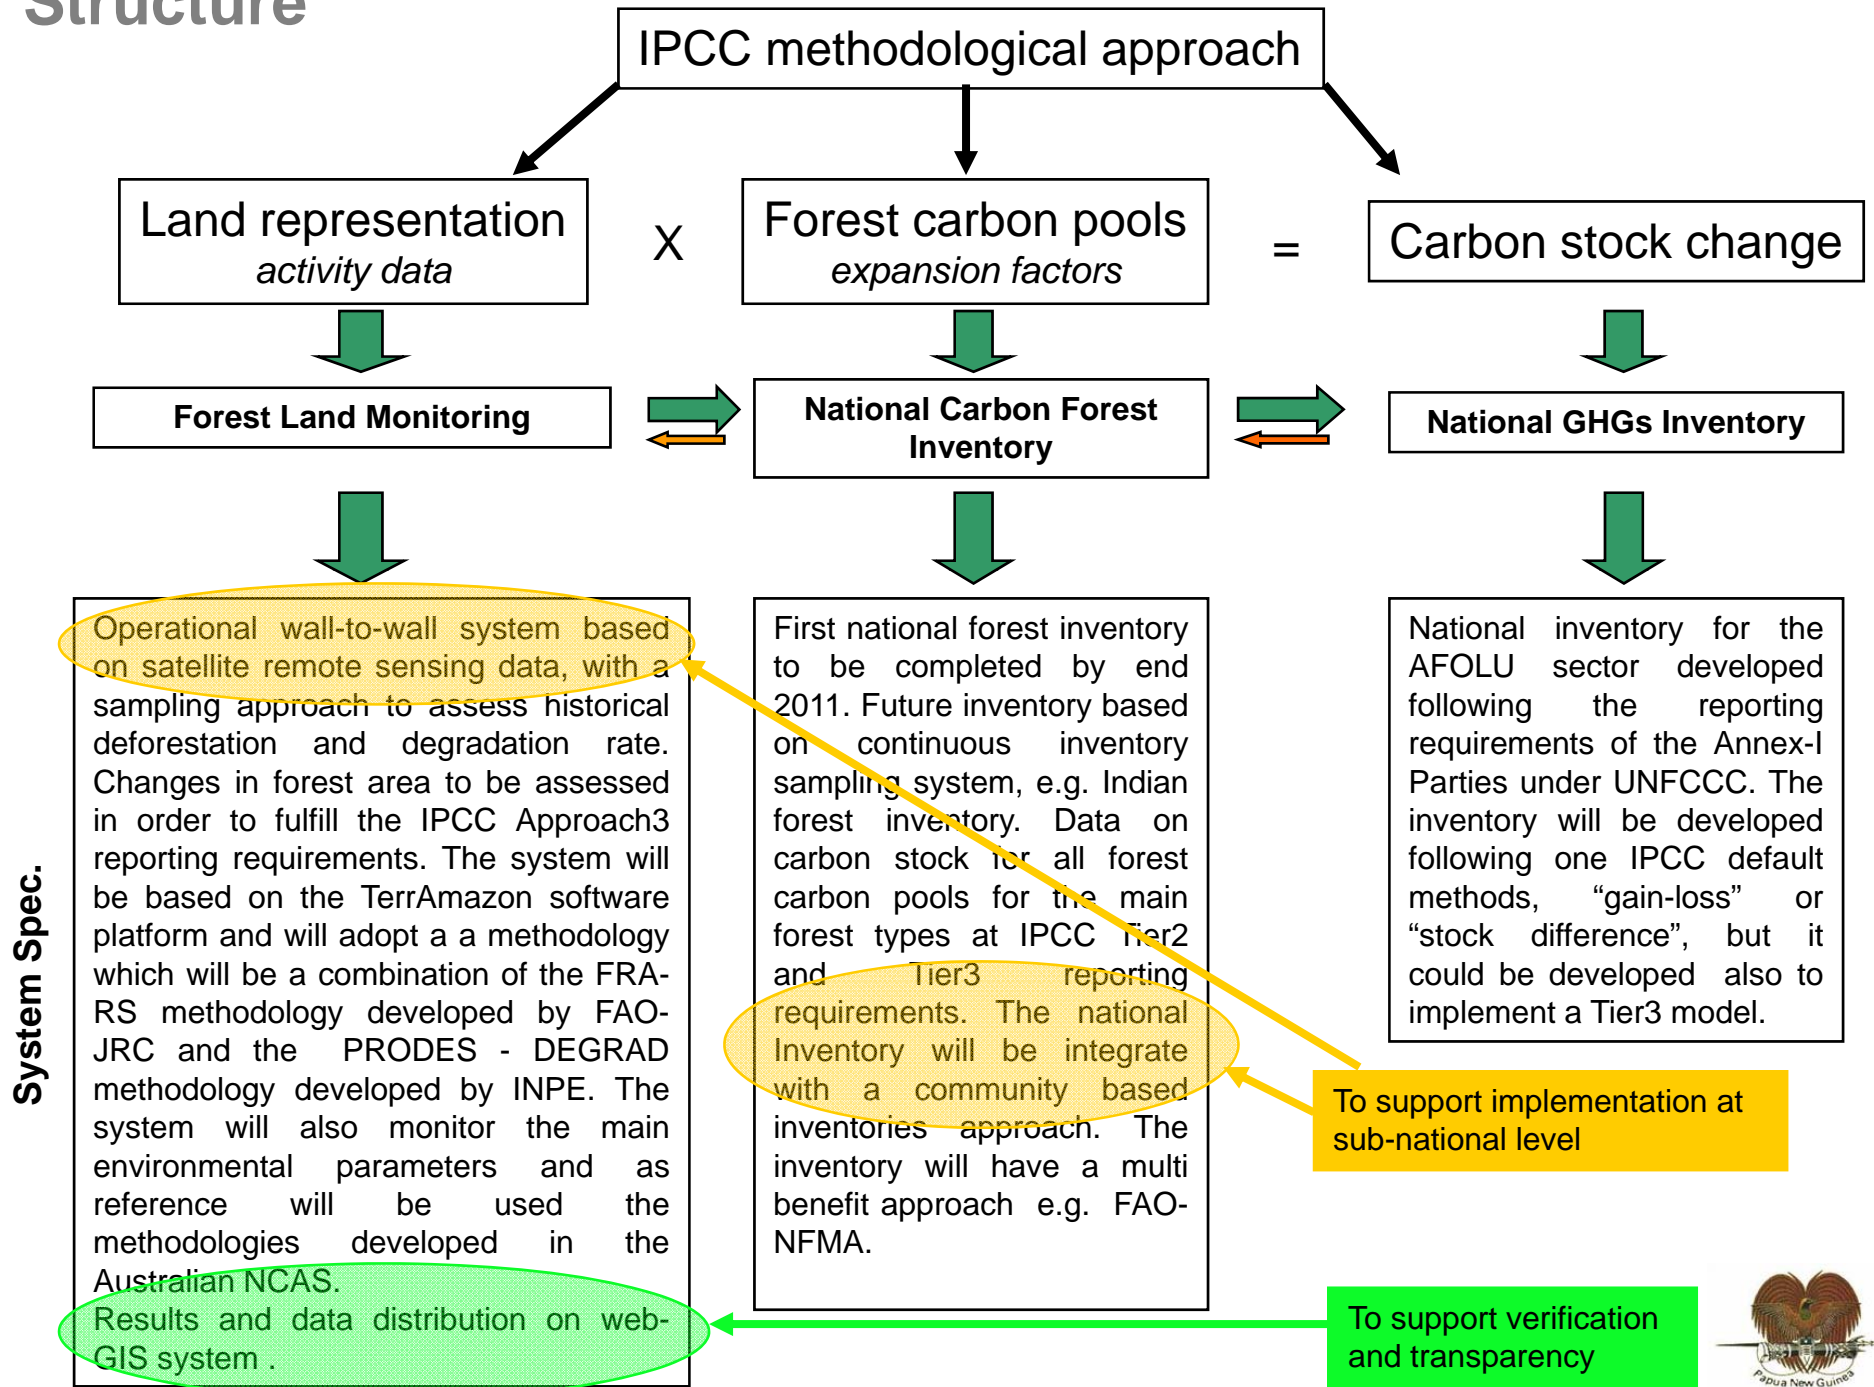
Structure

IPCC methodological approach

Land representation
activity data

X

Forest carbon pools
expansion factors

=

Carbon stock change

Forest Land Monitoring

National Carbon Forest Inventory

National GHGs Inventory

System Spec.

Operational wall-to-wall system based on satellite remote sensing data, with a sampling approach to assess historical deforestation and degradation rate. Changes in forest area to be assessed in order to fulfill the IPCC Approach3 reporting requirements. The system will be based on the TerrAmazon software platform and will adopt a a methodology which will be a combination of the FRA-RS methodology developed by FAO-JRC and the PRODES - DEGRAD methodology developed by INPE. The system will also monitor the main environmental parameters and as reference will be used the methodologies developed in the Australian NCAS.
Results and data distribution on web-GIS system .

First national forest inventory to be completed by end 2011. Future inventory based on continuous inventory sampling system, e.g. Indian forest inventory. Data on carbon stock for all forest carbon pools for the main forest types at IPCC Tier2 and Tier3 reporting requirements. The national Inventory will be integrate with a community based inventories approach. The inventory will have a multi benefit approach e.g. FAO-NFMA.

National inventory for the AFOLU sector developed following the reporting requirements of the Annex-I Parties under UNFCCC. The inventory will be developed following one IPCC default methods, “gain-loss” or “stock difference”, but it could be developed also to implement a Tier3 model.

To support implementation at sub-national level

To support verification and transparency

Papua New Guinea